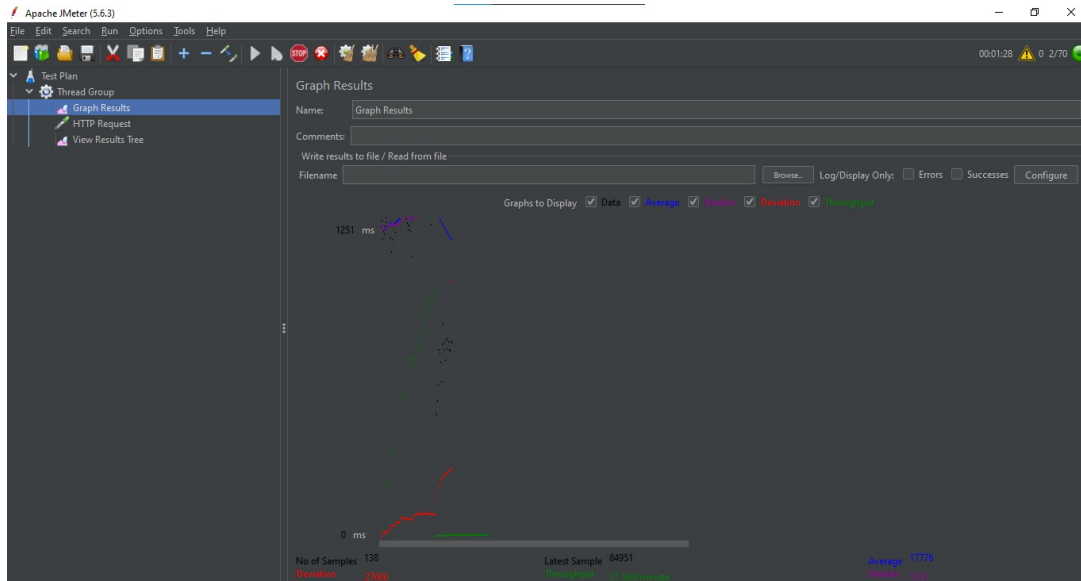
Apache JMeter (5.6.3)
File Edit Search Run Options Tools Help
00:01:28 0 2/70
Test Plan
Thread Group
Graph Results
HTTP Request
View Results Tree
Graph Results
Name: Graph Results
Comments:
Write results to file / Read from file
Filename Browse... Log/Display Only: Errors Successes Configure
Graphs to Display Data Average Median Deviation Throughput
1251 ms
0 ms
No of Samples 138
Latest Sample 84951
Average 17776
Deviation 27606
Throughput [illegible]/minute
Median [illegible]